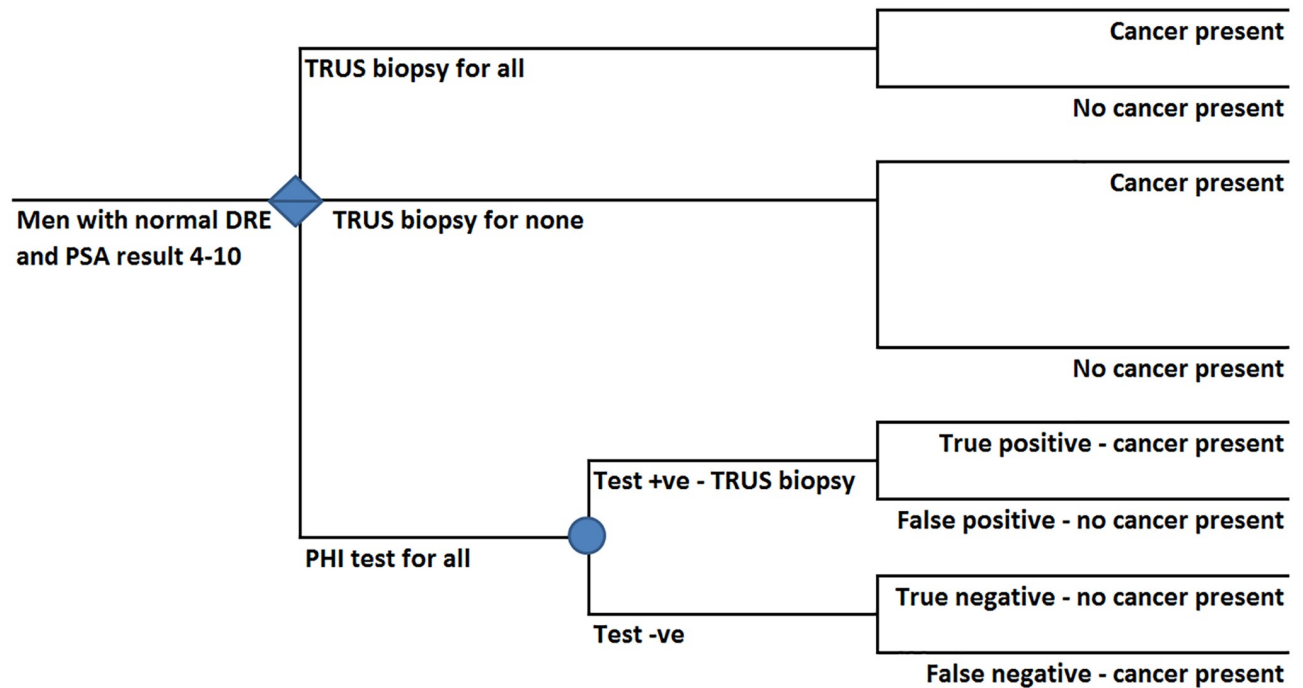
Men with normal DRE and PSA result 4-10

TRUS biopsy for all

Cancer present

No cancer present

TRUS biopsy for none

Cancer present

No cancer present

PHI test for all

Test +ve - TRUS biopsy

True positive - cancer present

False positive - no cancer present

Test -ve

True negative - no cancer present

False negative - cancer present